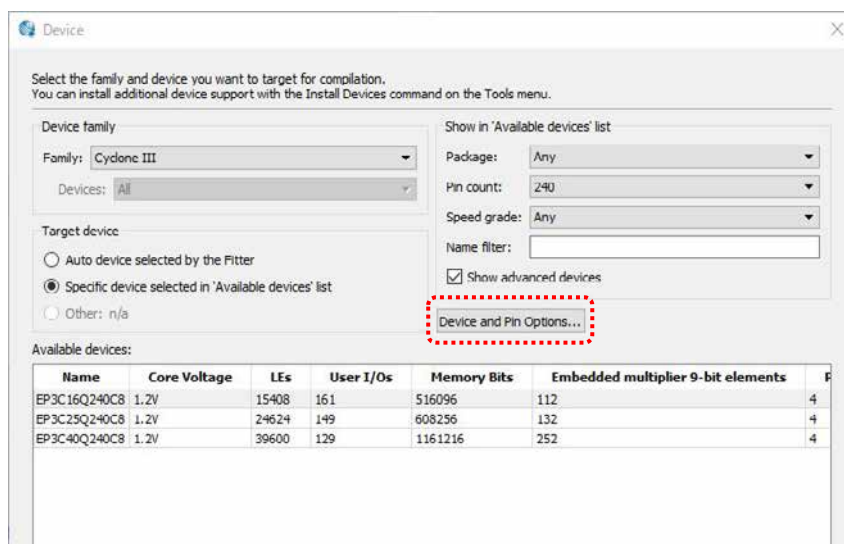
Device

Select the family and device you want to target for compilation.
You can install additional device support with the Install Devices command on the Tools menu.

Device family
Family: Cyclone III
Devices: All

Target device
Auto device selected by the Fitter
Specific device selected in 'Available devices' list
Other: n/a

Show in 'Available devices' list
Package: Any
Pin count: 240
Speed grade: Any
Name filter:
Show advanced devices

Device and Pin Options...

Available devices:

| Name | Core Voltage | LEs | User I/Os | Memory Bits | Embedded multiplier 9-bit elements | P |
|---|---|---|---|---|---|---|
| EP3C16Q240C8 | 1.2V | 15408 | 161 | 516096 | 112 | 4 |
| EP3C25Q240C8 | 1.2V | 24624 | 149 | 608256 | 132 | 4 |
| EP3C40Q240C8 | 1.2V | 39600 | 129 | 1161216 | 252 | 4 |